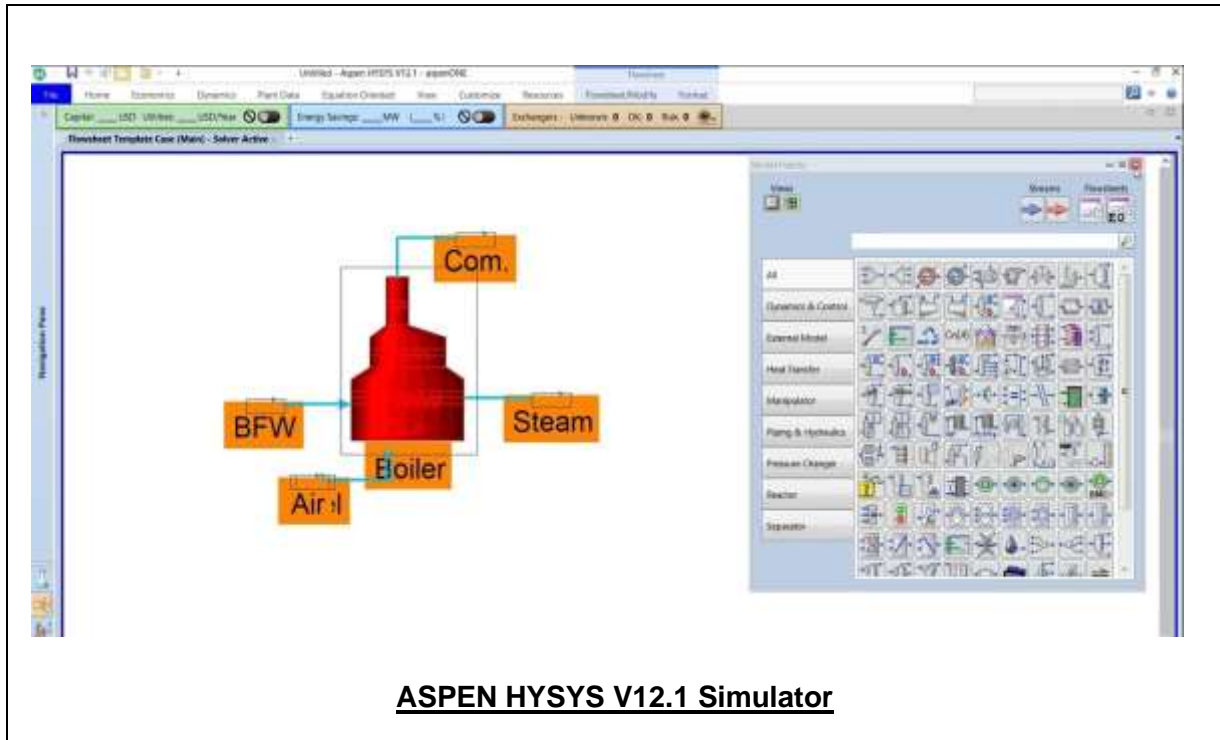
Untitled - Aspen HYSYS V12.1 - aspenONE

File | Home | Economics | Dynamics | Plant Data | Equation Oriented | View | Customize | Resources | Flowsheet/Modify | Format

Flowsheet

Capital: ___USD Utilities: ___USD/Year | Energy Savings: ___MW (___%) | Exchangers: Unknown 0 OK 0 Risk 0

Flowsheet Template Case (Main) - Solver Active

Navigation Pane

Model Palette

Views

Streams

Flowsheets

All

Dynamics & Control

External Model

Heat Transfer

Manipulator

Piping & Hydraulics

Pressure Changer

Reactor

Separator

Com.

BFW

Steam

Boiler

Air

**ASPEN HYSYS V12.1 Simulator**